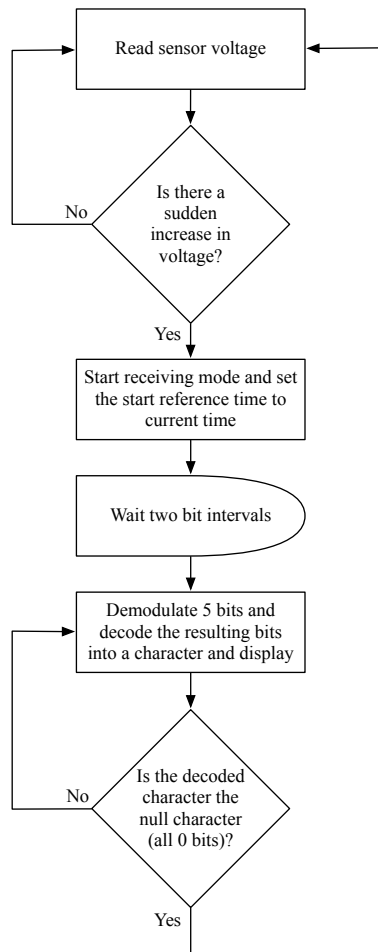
Read sensor voltage

Is there a sudden increase in voltage?

No

Yes

Start receiving mode and set the start reference time to current time

Wait two bit intervals

Demodulate 5 bits and decode the resulting bits into a character and display

Is the decoded character the null character (all 0 bits)?

No

Yes